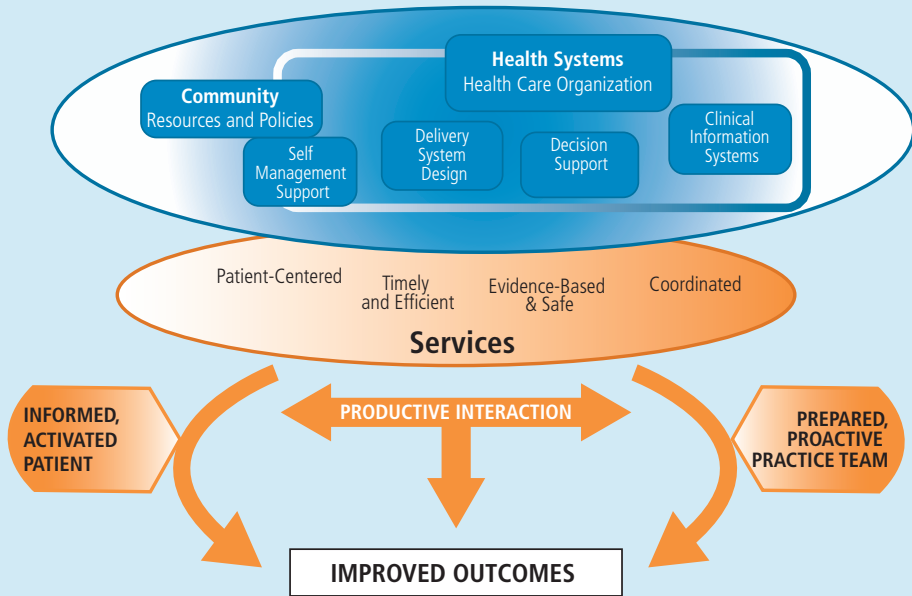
Health Systems
Health Care Organization

Community
Resources and Policies

Self Management Support

Delivery System Design

Decision Support

Clinical Information Systems

Patient-Centered

Timely and Efficient

Evidence-Based & Safe

Coordinated

Services

INFORMED, ACTIVATED PATIENT

PRODUCTIVE INTERACTION

PREPARED, PROACTIVE PRACTICE TEAM

IMPROVED OUTCOMES